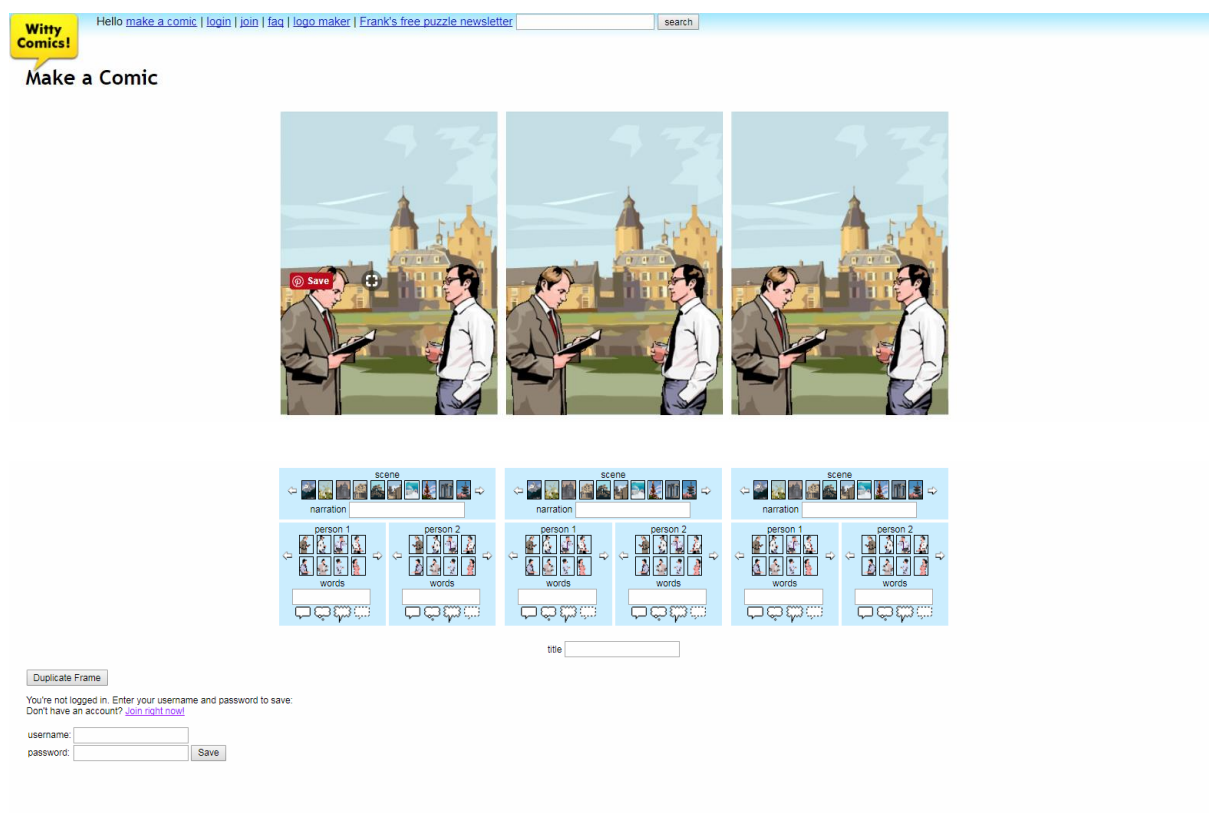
Witty Comics!

Hello make a comic | login | join | faq | logo maker | Frank's free puzzle newsletter search

Make a Comic

Save

scene
narration
person 1
person 2
words
words

scene
narration
person 1
person 2
words
words

scene
narration
person 1
person 2
words
words

title

Duplicate Frame

You're not logged in. Enter your username and password to save:
Don't have an account? Join right now!

username:
password: Save